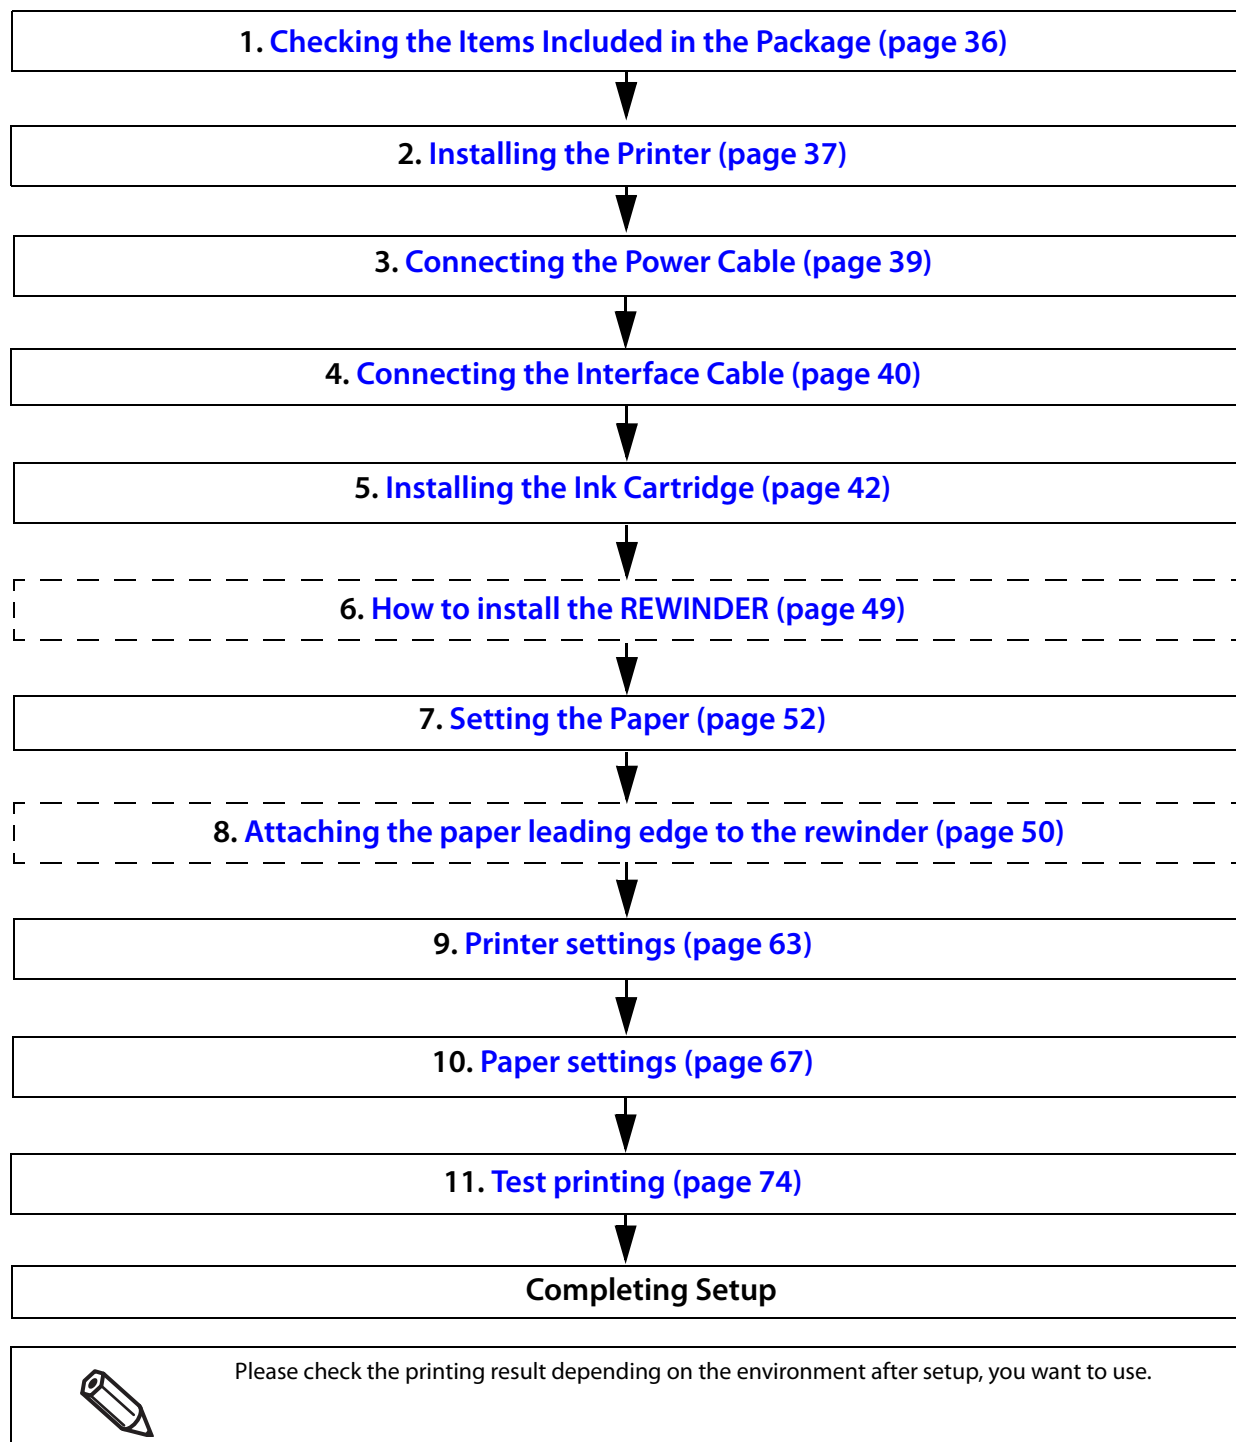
1. Checking the Items Included in the Package (page 36)

2. Installing the Printer (page 37)

3. Connecting the Power Cable (page 39)

4. Connecting the Interface Cable (page 40)

5. Installing the Ink Cartridge (page 42)

6. How to install the REWINDER (page 49)

7. Setting the Paper (page 52)

8. Attaching the paper leading edge to the rewinder (page 50)

9. Printer settings (page 63)

10. Paper settings (page 67)

11. Test printing (page 74)

Completing Setup

Please check the printing result depending on the environment after setup, you want to use.